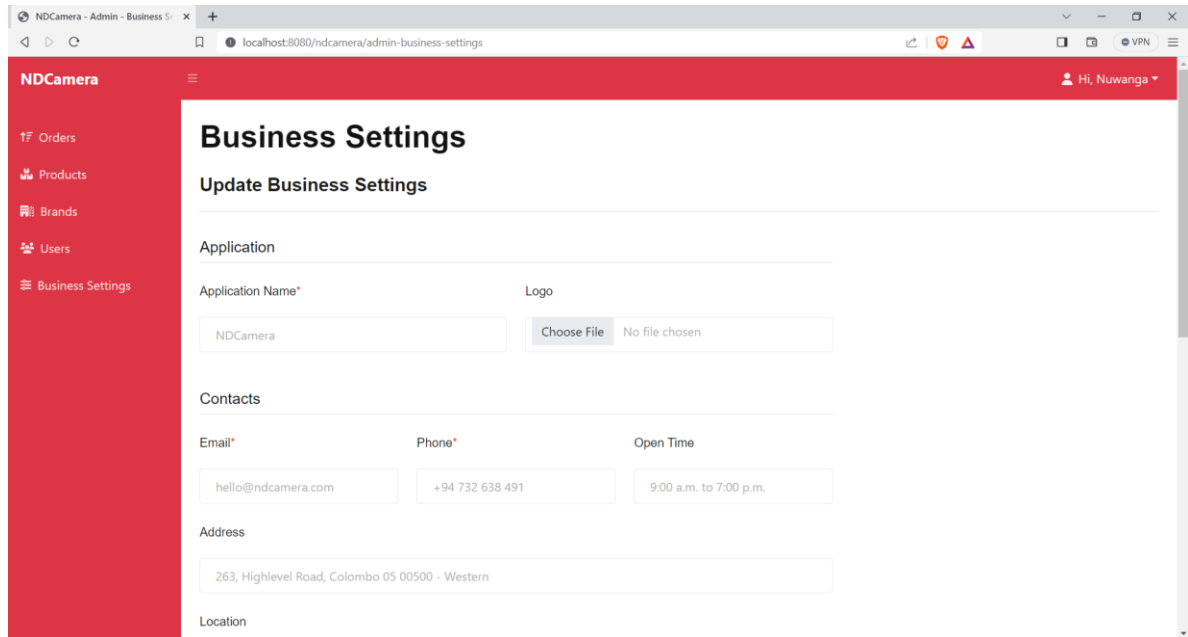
NDCamera - Admin - Business S

localhost:8080/ndcamera/admin-business-settings

VPN

NDCamera

Hi, Nuwanga

Orders

Products

Brands

Users

Business Settings

Business Settings

Update Business Settings

Application

Application Name*

NDCamera

Logo

Choose File No file chosen

Contacts

Email*

hello@ndcamera.com

Phone*

+94 732 638 491

Open Time

9:00 a.m. to 7:00 p.m.

Address

263, Highlevel Road, Colombo 05 00500 - Western

Location